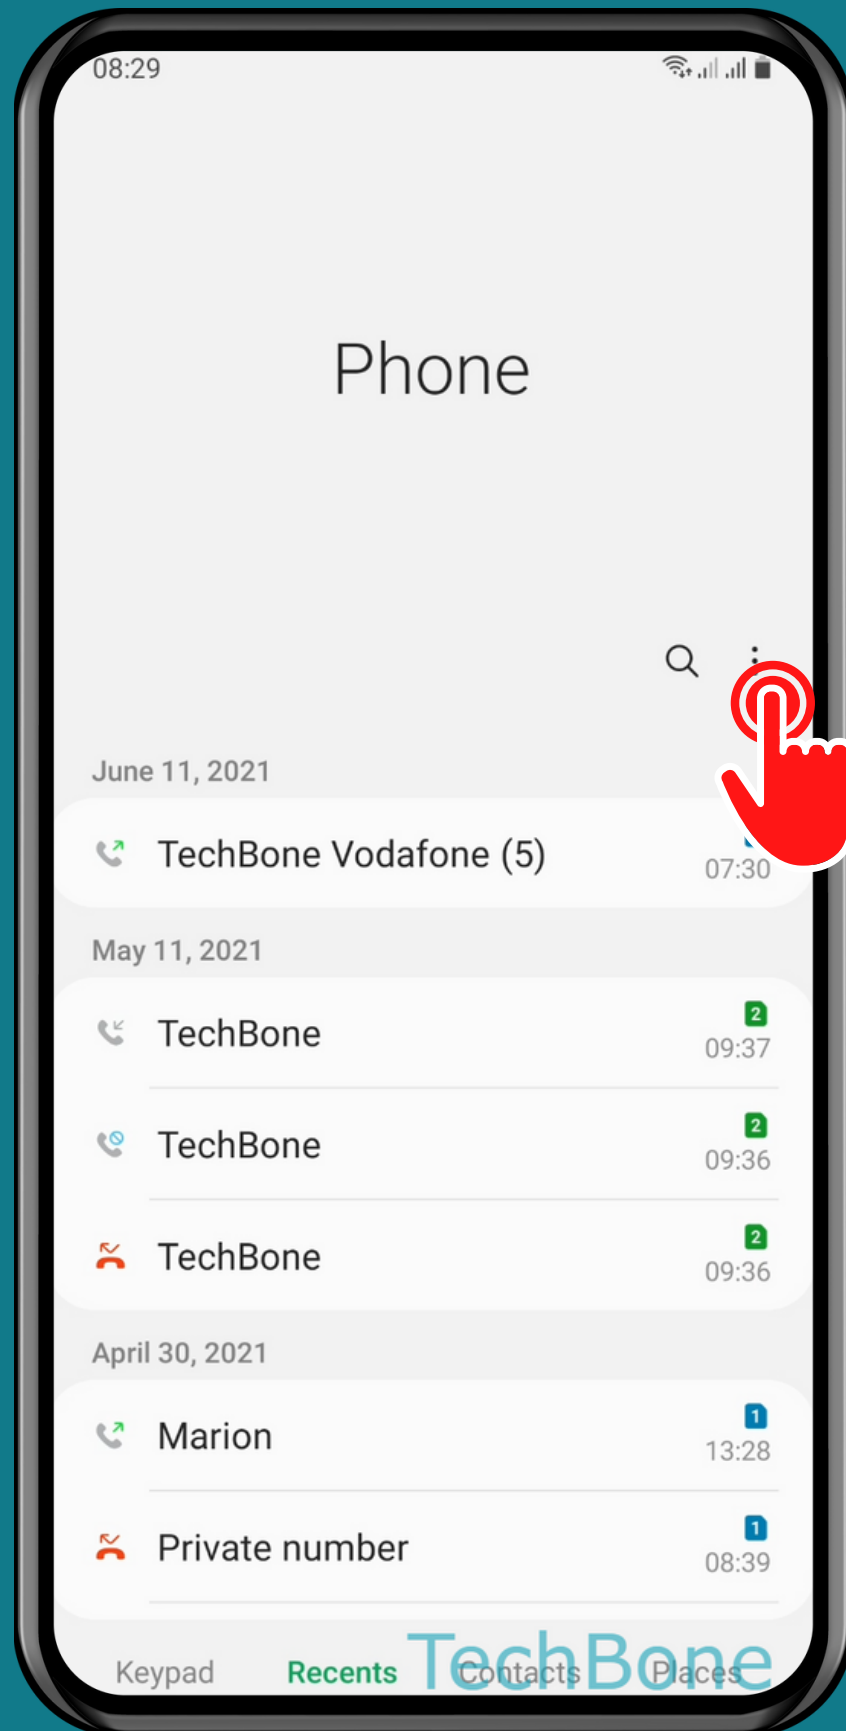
08:29

Phone

June 11, 2021

TechBone Vodafone (5)
07:30

May 11, 2021

TechBone
2
09:37

TechBone
2
09:36

TechBone
2
09:36

April 30, 2021

Marion
1
13:28

Private number
1
08:39

Keypad Recents Contacts Places

TechBone